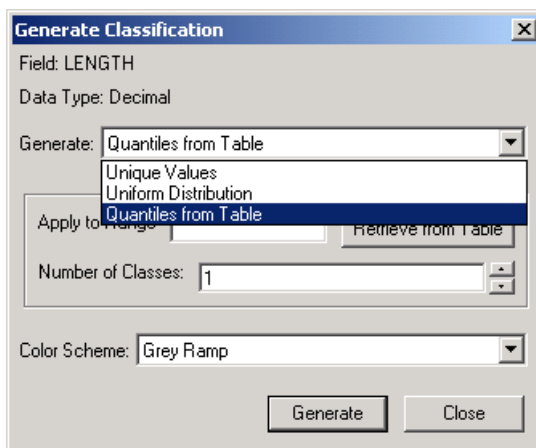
Generate Classification

Field: LENGTH

Data Type: Decimal

Generate: Quantiles from Table

Unique Values
Uniform Distribution
Quantiles from Table

Apply to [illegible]

Retrieve from Table

Number of Classes: 1

Color Scheme: Grey Ramp

Generate

Close